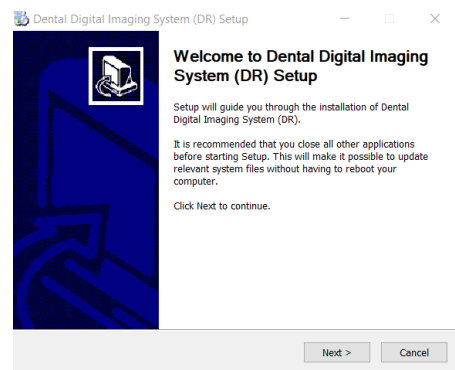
Dental Digital Imaging System (DR) Setup

Welcome to Dental Digital Imaging System (DR) Setup

Setup will guide you through the installation of Dental Digital Imaging System (DR).

It is recommended that you close all other applications before starting Setup. This will make it possible to update relevant system files without having to reboot your computer.

Click Next to continue.

Next >
Cancel